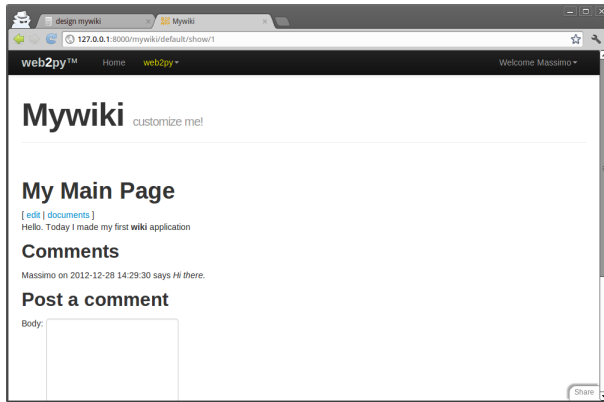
design mywiki
Mywiki
127.0.0.1:8000/mywiki/default/show/1

web2py™ Home web2py▾ Welcome Massimo▾

Mywiki customize me!

My Main Page

[ edit | documents ]
Hello. Today I made my first **wiki** application

Comments

Massimo on 2012-12-28 14:29:30 says *Hi there.*

Post a comment

Body:

Share